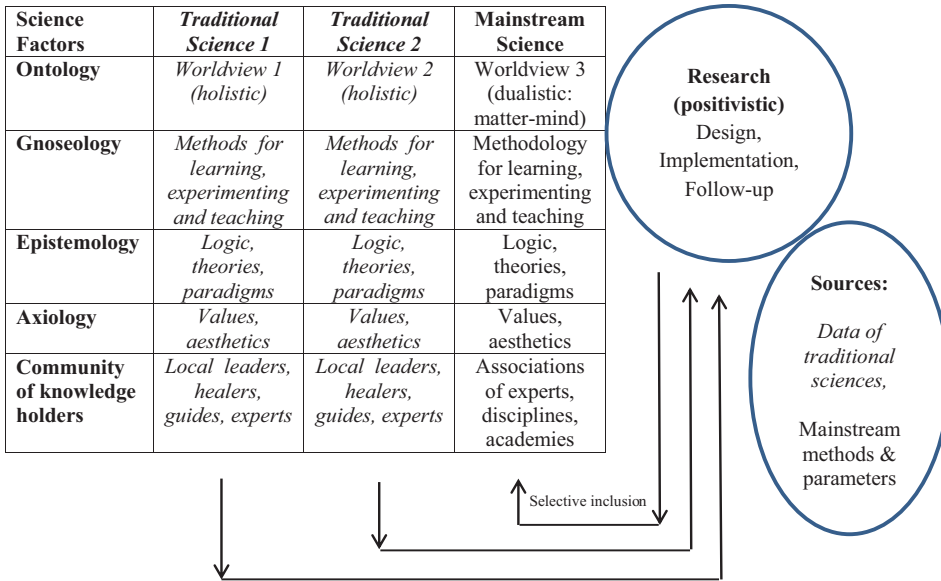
| Science Factors | *Traditional Science 1* | *Traditional Science 2* | Mainstream Science |
|---|---|---|---|
| Ontology | *Worldview 1 (holistic)* | *Worldview 2 (holistic)* | Worldview 3 (dualistic: matter-mind) |
| Gnoseology | *Methods for learning, experimenting and teaching* | *Methods for learning, experimenting and teaching* | Methodology for learning, experimenting and teaching |
| Epistemology | *Logic, theories, paradigms* | *Logic, theories, paradigms* | Logic, theories, paradigms |
| Axiology | *Values, aesthetics* | *Values, aesthetics* | Values, aesthetics |
| Community of knowledge holders | *Local leaders, healers, guides, experts* | *Local leaders, healers, guides, experts* | Associations of experts, disciplines, academies |

**Research (positivistic)**
Design, Implementation, Follow-up

**Sources:**
*Data of traditional sciences,*
Mainstream methods & parameters

Selective inclusion